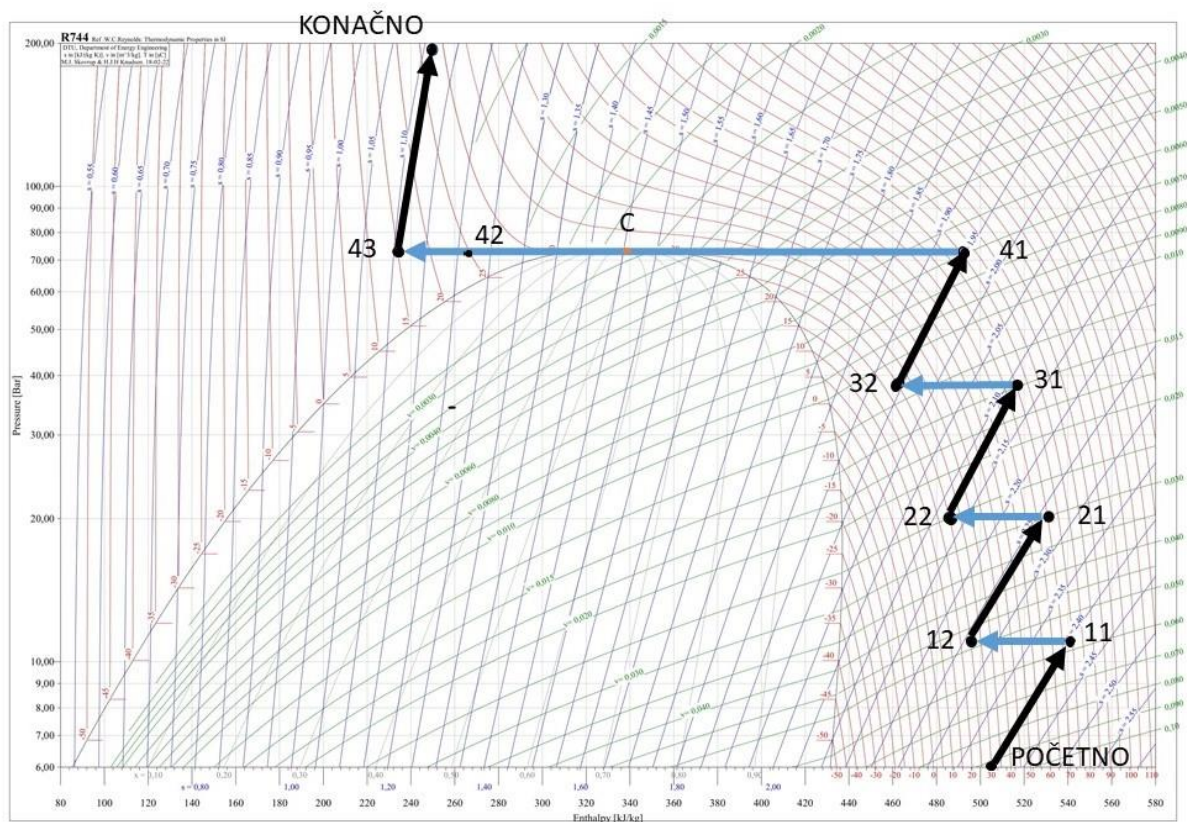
KONAČNO

R744 Ref. W.C.Reynolds: Thermodynamic Properties in SI
DTU, Department of Energy Engineering
s in [kJ/(kg K)]; v in [m³/kg]; T in [ºC]
M.J. Skovrup & H.J.H Knudsen. 19-02-22

200,00
100,00
90,00
80,00
70,00
60,00
50,00
40,00
30,00
20,00
10,00
9,00
8,00
7,00
6,00

Pressure [Bar]

s = 0,55
s = 0,60
s = 0,65
s = 0,70
s = 0,75
s = 0,80
s = 0,85
s = 0,90
s = 0,95
s = 1,00
s = 1,05
s = 1,10
s = 1,30
s = 1,35
s = 1,40
s = 1,45
s = 1,50
s = 1,55
s = 1,60
s = 1,65
s = 1,70
s = 1,75
s = 1,80
s = 1,85
s = 1,90
s = 1,95
s = 2,00
s = 2,05
s = 2,10
s = 2,15
s = 2,20
s = 2,30
s = 2,35
s = 2,40
s = 2,45
s = 2,50
s = 2,55

0,0015
0,0020
0,0030
0,0040
0,0050
0,0060
0,0070
0,0080
0,0090
0,010
0,015
0,020
0,030
0,040
0,050
0,060
0,070
0,080
0,090
0,10

v = 0,0030
v = 0,0040
v = 0,0060
v = 0,0080
v = 0,010
v = 0,015
v = 0,020
v = 0,030
v = 0,040

43
42
C
41
32
31
22
21
12
11
POČETNO

-50
-45
-40
-35
-30
-25
-20
-15
-10
-5
0
5
10
15
20
25
30
-50 -40 -30 -20 -10 0 10 20 30 40 50 60 70 80 90 100 110

x = 0,10
0,20
0,30
0,40
0,50
0,60
0,70
0,80
0,90

s = 0,80
1,00
1,20
1,40
1,60
1,80
2,00

80 100 120 140 160 180 200 220 240 260 280 300 320 340 360 380 400 420 440 460 480 500 520 540 560 580
Enthalpy [kJ/kg]